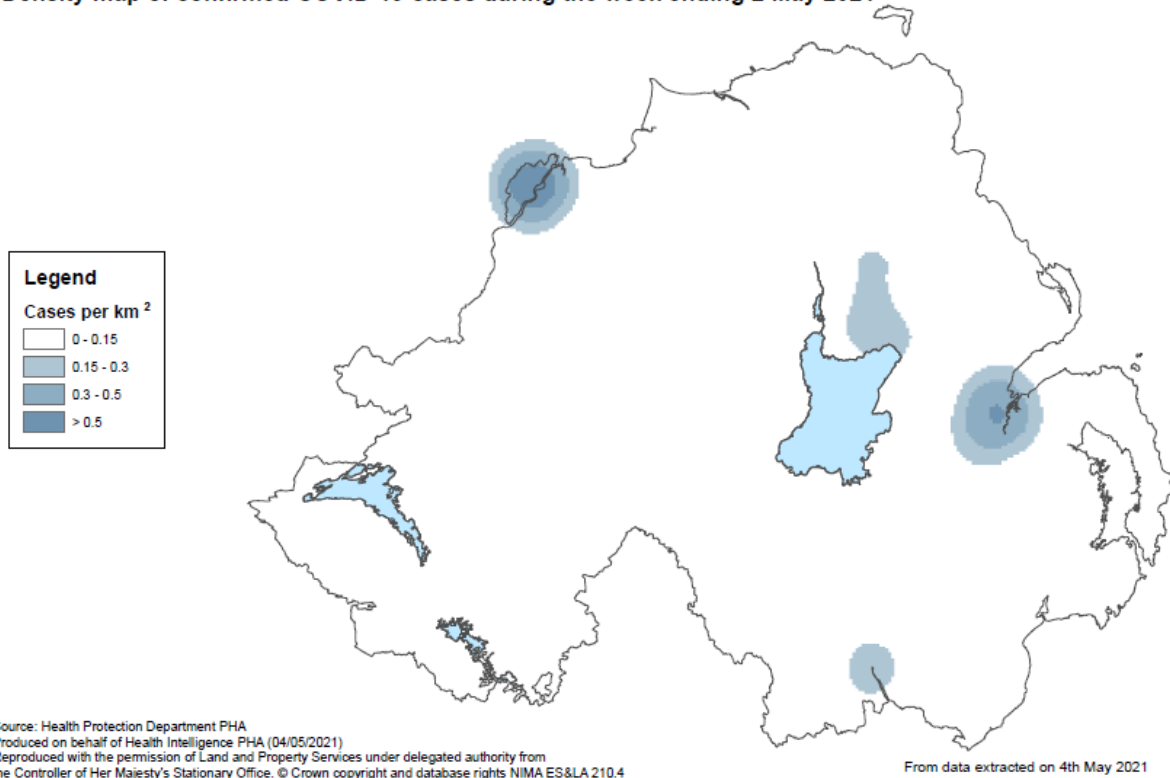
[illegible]

Legend

Cases per km $^2$

0 - 0.15

0.15 - 0.3

0.3 - 0.5

> 0.5

ource: Health Protection Department PHA
roduced on behalf of Health Intelligence PHA (04/05/2021)
eproduced with the permission of Land and Property Services under delegated authority from
he Controller of Her Majesty's Stationary Office. © Crown copyright and database rights NIMA ES&LA 210.4

From data extracted on 4th May 2021